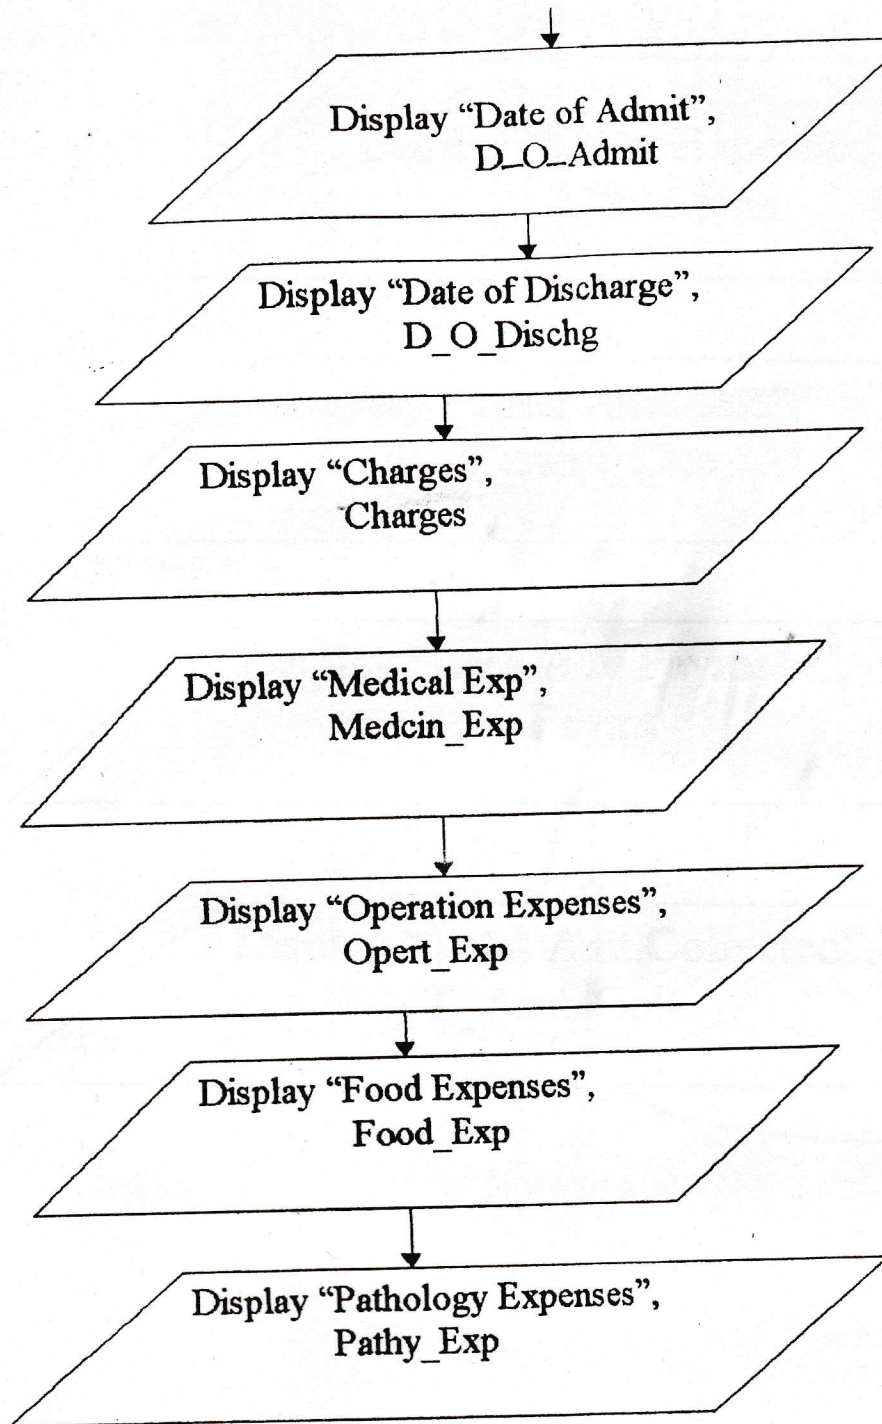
Display "Date of Admit", D_O_Admit

Display "Date of Discharge", D_O_Dischg

Display "Charges", Charges

Display "Medical Exp", Medcin_Exp

Display "Operation Expenses", Opert_Exp

Display "Food Expenses", Food_Exp

Display "Pathology Expenses", Pathy_Exp